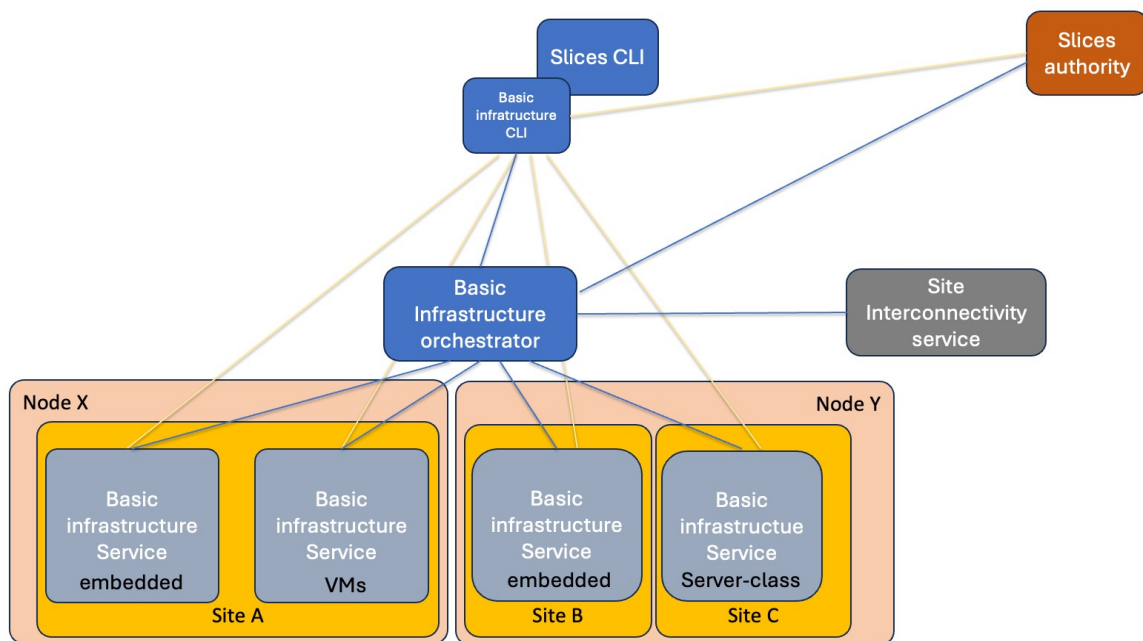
Slices CLI

Slices authority

Basic infratructure CLI

Basic Infrastructure orchestrator

Site Interconnectivity service

Node X

Node Y

Basic infrastructure Service embedded

Basic infrastructure Service VMs

Site A

Basic infrastructure Service embedded

Site B

Basic infrastructue Service Server-class

Site C